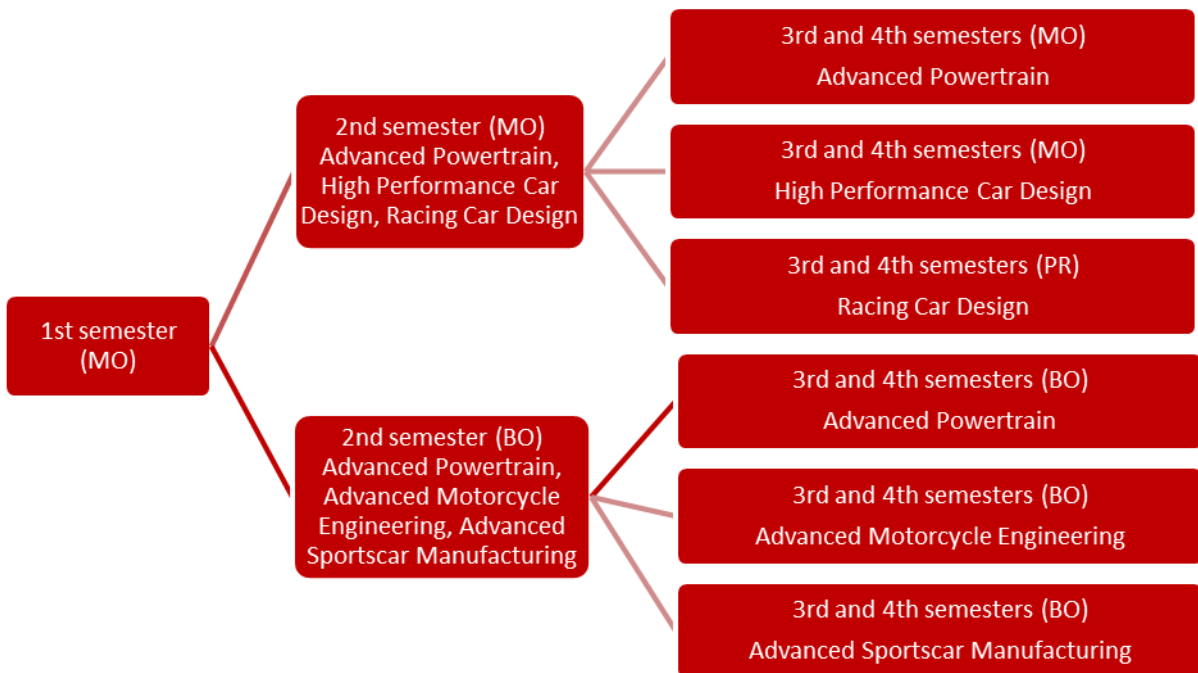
1st semester (MO)

2nd semester (MO)
Advanced Powertrain, High Performance Car Design, Racing Car Design

3rd and 4th semesters (MO)
Advanced Powertrain

3rd and 4th semesters (MO)
High Performance Car Design

3rd and 4th semesters (PR)
Racing Car Design

2nd semester (BO)
Advanced Powertrain, Advanced Motorcycle Engineering, Advanced Sportscar Manufacturing

3rd and 4th semesters (BO)
Advanced Powertrain

3rd and 4th semesters (BO)
Advanced Motorcycle Engineering

3rd and 4th semesters (BO)
Advanced Sportscar Manufacturing